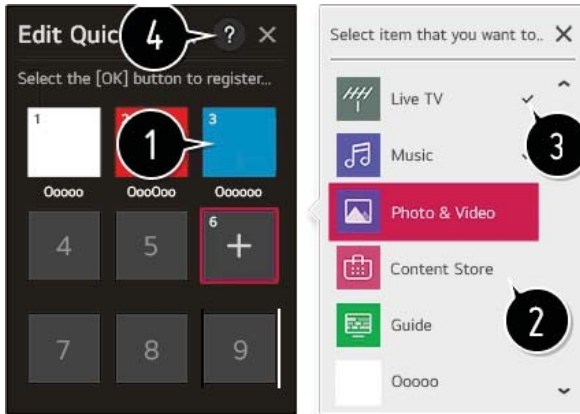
Edit Quic 4 ? ×

Select the [OK] button to register...

1

2

3 1

Ooooo

OooOoo

Oooooo

4

5

6 +

7

8

9

Select item that you want to... ×

Live TV

Music

3

Photo & Video

Content Store

2

Guide

Ooooo